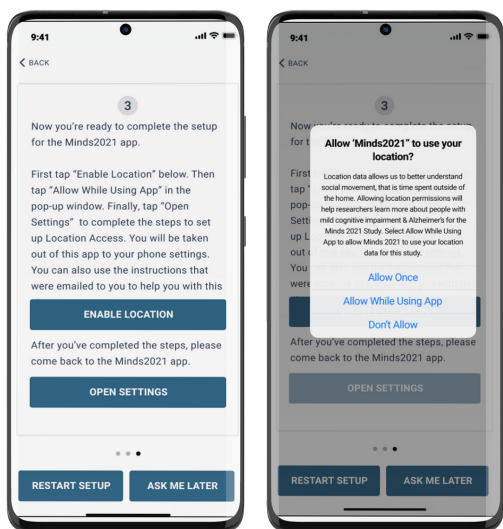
9:41

BACK

3

Now you're ready to complete the setup for the Minds2021 app.

First tap "Enable Location" below. Then tap "Allow While Using App" in the pop-up window. Finally, tap "Open Settings" to complete the steps to set up Location Access. You will be taken out of this app to your phone settings. You can also use the instructions that were emailed to you to help you with this

ENABLE LOCATION

After you've completed the steps, please come back to the Minds2021 app.

OPEN SETTINGS

RESTART SETUP

ASK ME LATER

9:41

BACK

3

Now you're ready to complete the setup for the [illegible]

First tap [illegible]
tap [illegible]
Setti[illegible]
up L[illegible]
out o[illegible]
You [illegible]
were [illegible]

Allow "Minds2021" to use your location?

Location data allows us to better understand social movement, that is time spent outside of the home. Allowing location permissions will help researchers learn more about people with mild cognitive impairment & Alzheimer's for the Minds 2021 Study. Select Allow While Using App to allow Minds 2021 to use your location data for this study.

Allow Once

Allow While Using App

Don't Allow

After you've completed the steps, please come back to the Minds2021 app.

OPEN SETTINGS

RESTART SETUP

ASK ME LATER